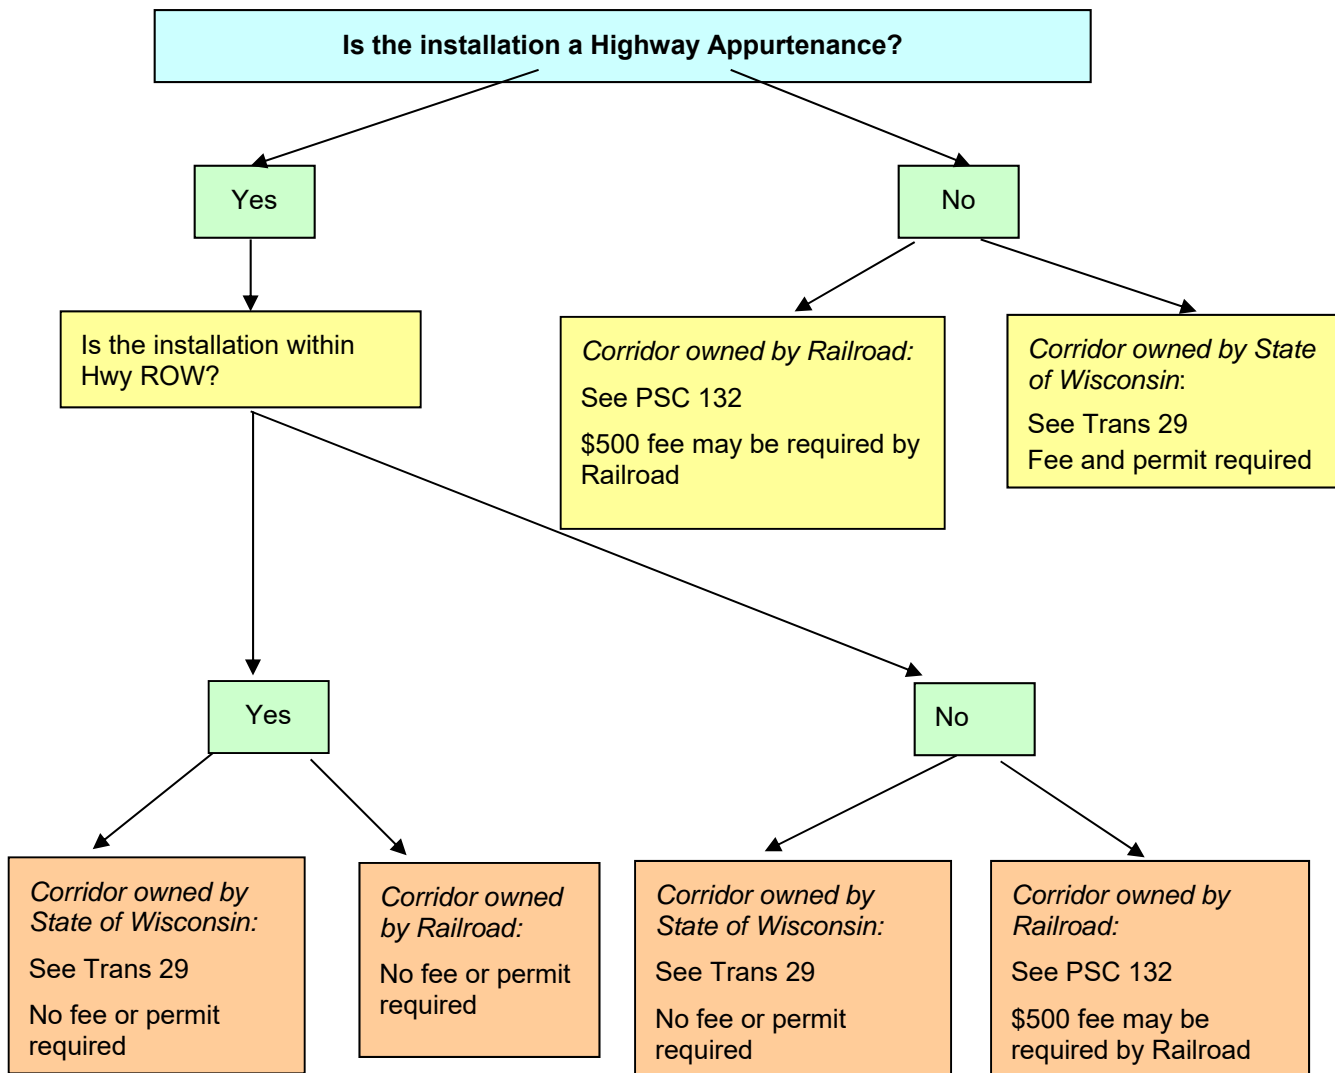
Is the installation a Highway Appurtenance?

Yes

No

Is the installation within Hwy ROW?

*Corridor owned by Railroad:*

See PSC 132

\$500 fee may be required by Railroad

*Corridor owned by State of Wisconsin*:

See Trans 29

Fee and permit required

Yes

No

*Corridor owned by State of Wisconsin:*

See Trans 29

No fee or permit required

*Corridor owned by Railroad:*

No fee or permit required

*Corridor owned by State of Wisconsin:*

See Trans 29

No fee or permit required

*Corridor owned by Railroad:*

See PSC 132

\$500 fee may be required by Railroad